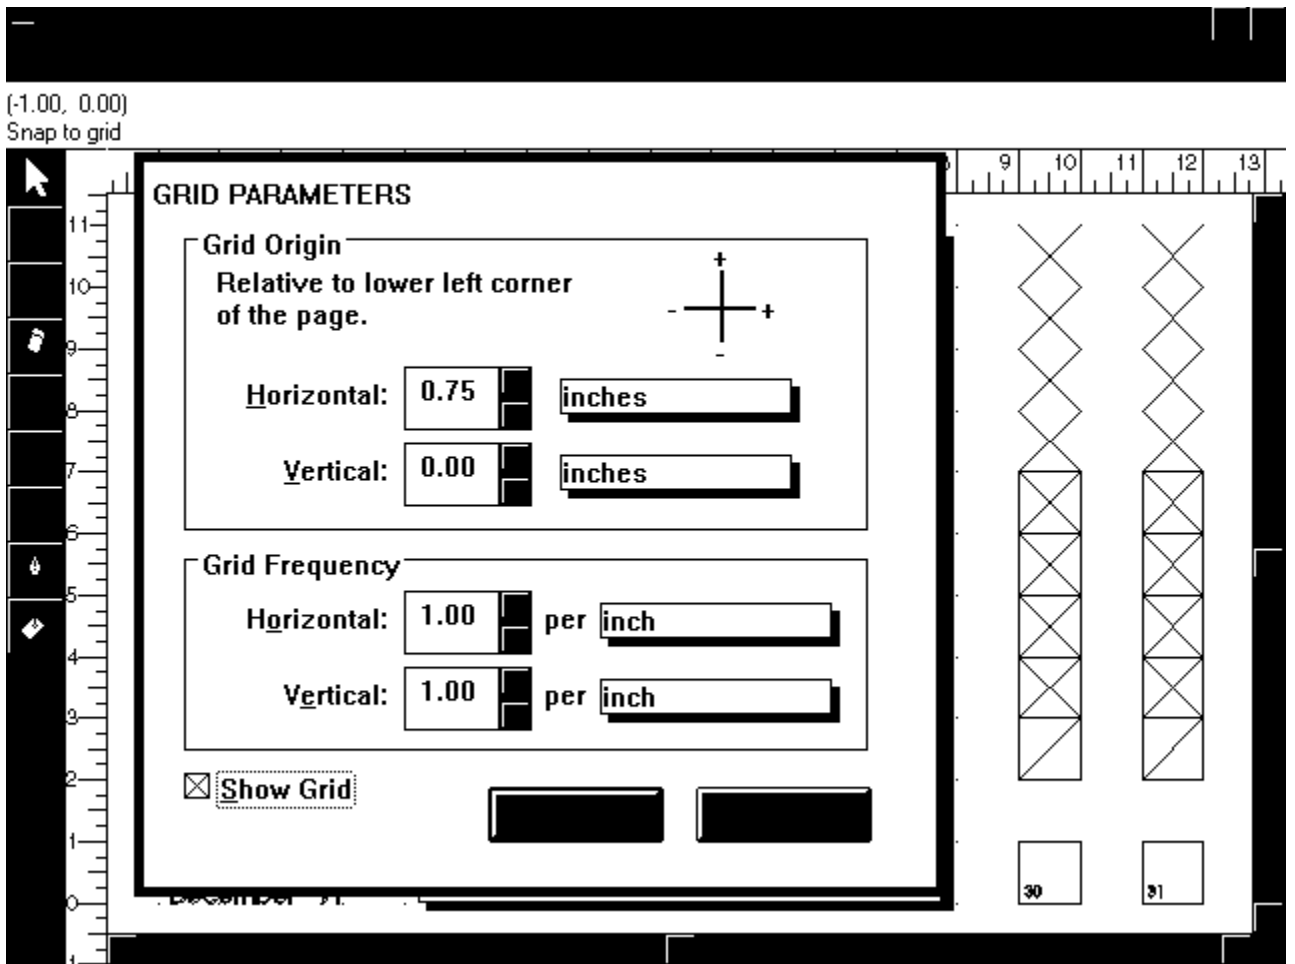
(-1.00, 0.00)
Snap to grid

9 10 11 12 13

11
10
9
8
7
6
5
4
3
2
1
0

GRID PARAMETERS

Grid Origin
Relative to lower left corner of the page.

+
- +
-

Horizontal: 0.75 inches
Vertical: 0.00 inches

Grid Frequency
Horizontal: 1.00 per inch
Vertical: 1.00 per inch

☒ Show Grid

30
31